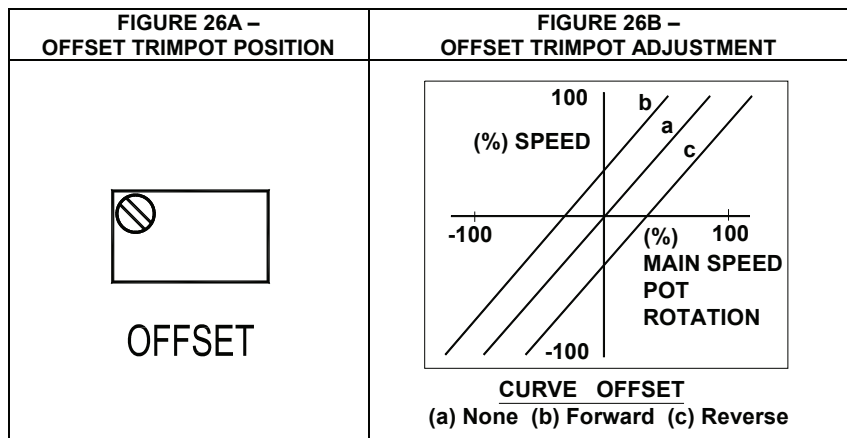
| FIGURE 26A – OFFSET TRIMPOT POSITION | FIGURE 26B – OFFSET TRIMPOT ADJUSTMENT |
|---|---|
| OFFSET | 100 b a c (%) SPEED -100 (%) 100 MAIN SPEED POT ROTATION -100 CURVE OFFSET (a) None (b) Forward (c) Reverse |